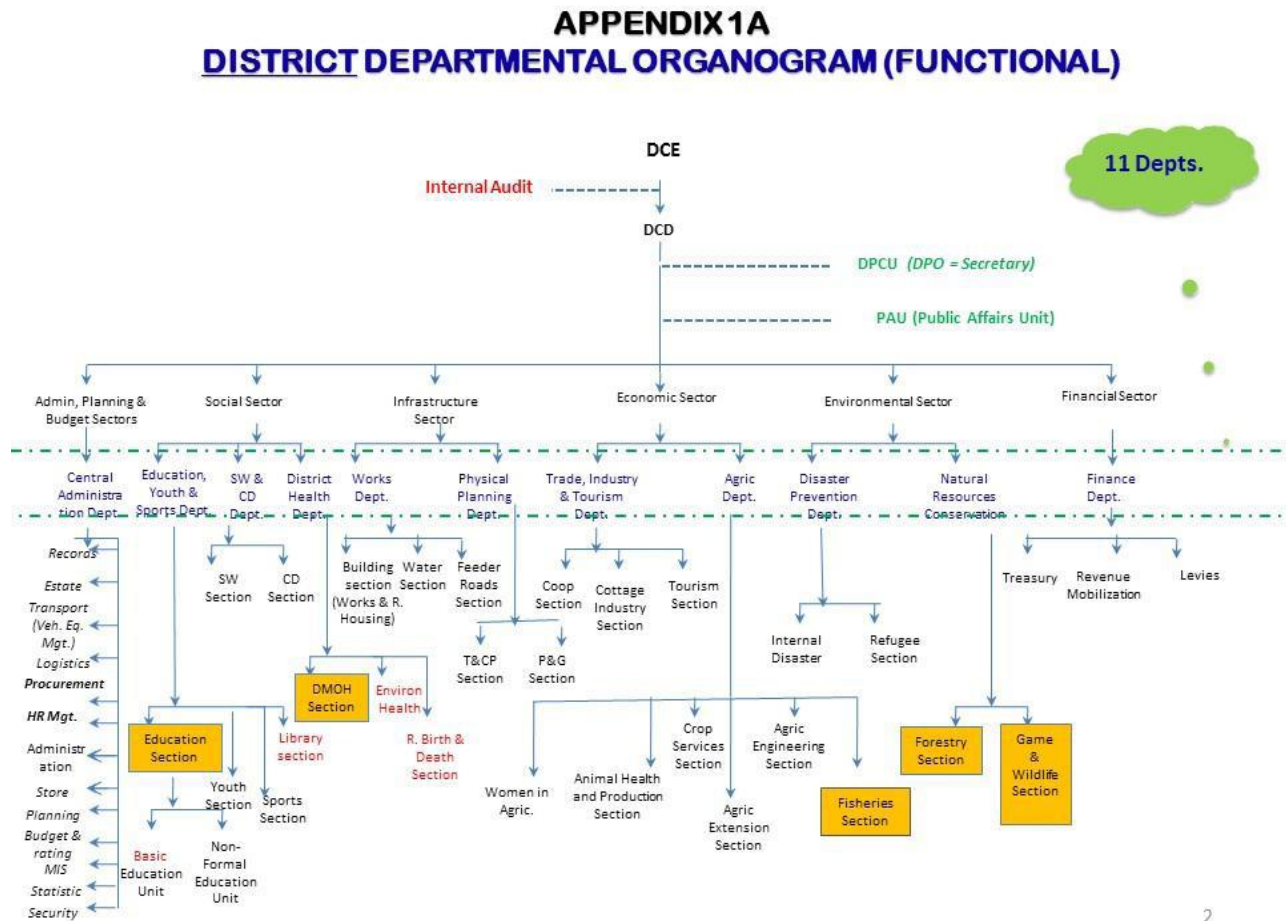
APPENDIX 1A
DISTRICT DEPARTMENTAL ORGANOGRAM (FUNCTIONAL)

DCE

11 Depts.

Internal Audit

DCD

DPCU (DPO = Secretary)

PAU (Public Affairs Unit)

Admin, Planning & Budget Sectors

Social Sector

Infrastructure Sector

Economic Sector

Environmental Sector

Financial Sector

Central Administration Dept.

Education, Youth & Sports Dept.

SW & CD Dept.

District Health Dept.

Works Dept.

Physical Planning Dept.

Trade, Industry & Tourism Dept.

Agric Dept.

Disaster Prevention Dept.

Natural Resources Conservation

Finance Dept.

Records

Estate

Transport (Veh. Eq. Mgt.)

Logistics

Procurement

HR Mgt.

Administration

Store

Planning

Budget & rating

MIS

Statistic

Security

SW Section

CD Section

Building section (Works & R. Housing)

Water Section

Feeder Roads Section

Coop Section

Cottage Industry Section

Tourism Section

Treasury

Revenue Mobilization

Levies

Internal Disaster

Refugee Section

T&CP Section

P&G Section

DMOH Section

Environ Health

R. Birth & Death Section

Education Section

Library section

Youth Section

Sports Section

Basic Education Unit

Non-Formal Education Unit

Women in Agric.

Animal Health and Production Section

Crop Services Section

Agric Engineering Section

Agric Extension Section

Fisheries Section

Forestry Section

Game & Wildlife Section

2